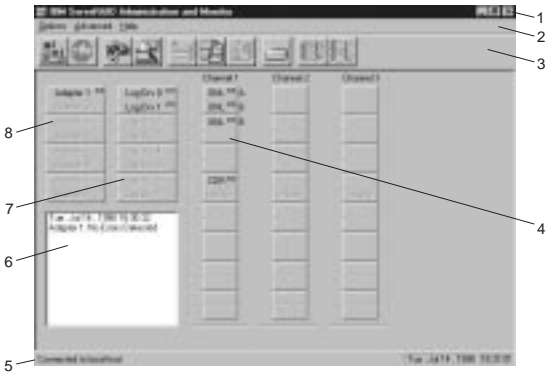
IBM ServeRAID Administration and Monitor

Options Advanced Help

1
2
3
4
5
6
7
8

Adapter 1

Log Drv 0
Log Drv 1

Channel 1
Channel 2
Channel 3

DHS A
DHS B
DHS B

CDR

Tue Jul 14, 1998 10:33:32
Adapter 1: No Error Detected

Connected to localhost

Tue Jul 14, 1998 10:33:32